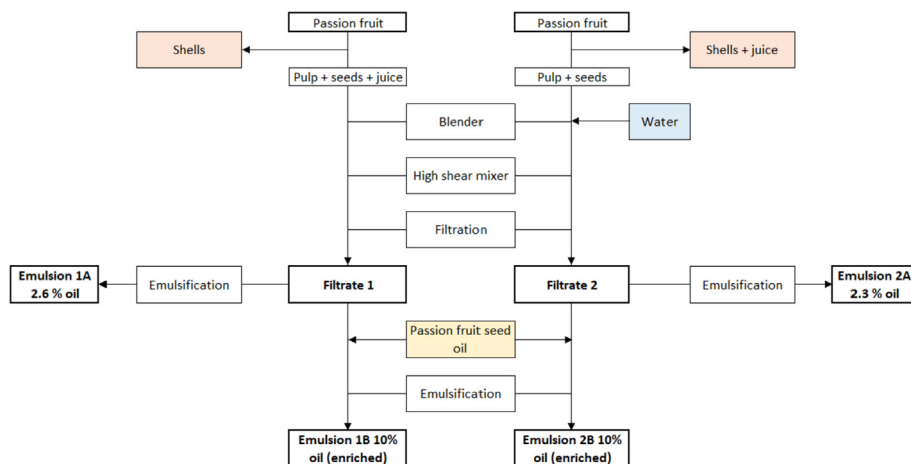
Passion fruit

Shells

Pulp + seeds + juice

Passion fruit

Shells + juice

Pulp + seeds

Blender

Water

High shear mixer

Filtration

Emulsion 1A
2.6 % oil

Emulsification

Filtrate 1

Filtrate 2

Emulsification

Emulsion 2A
2.3 % oil

Passion fruit seed oil

Emulsification

Emulsion 1B 10% oil (enriched)

Emulsion 2B 10% oil (enriched)